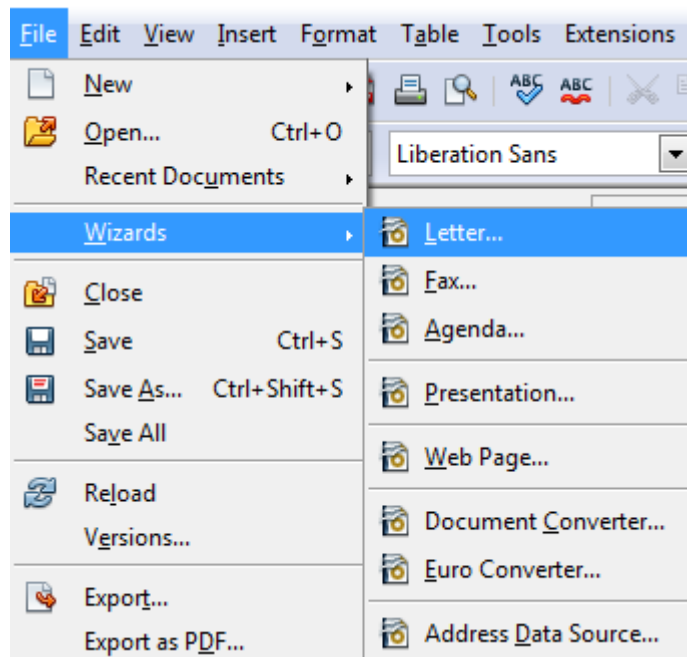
File Edit View Insert Format Table Tools Extensions

New
Open... Ctrl+O
Recent Documents
Wizards
Close
Save Ctrl+S
Save As... Ctrl+Shift+S
Save All
Reload
Versions...
Export...
Export as PDF...

Liberation Sans

Letter...
Fax...
Agenda...
Presentation...
Web Page...
Document Converter...
Euro Converter...
Address Data Source...